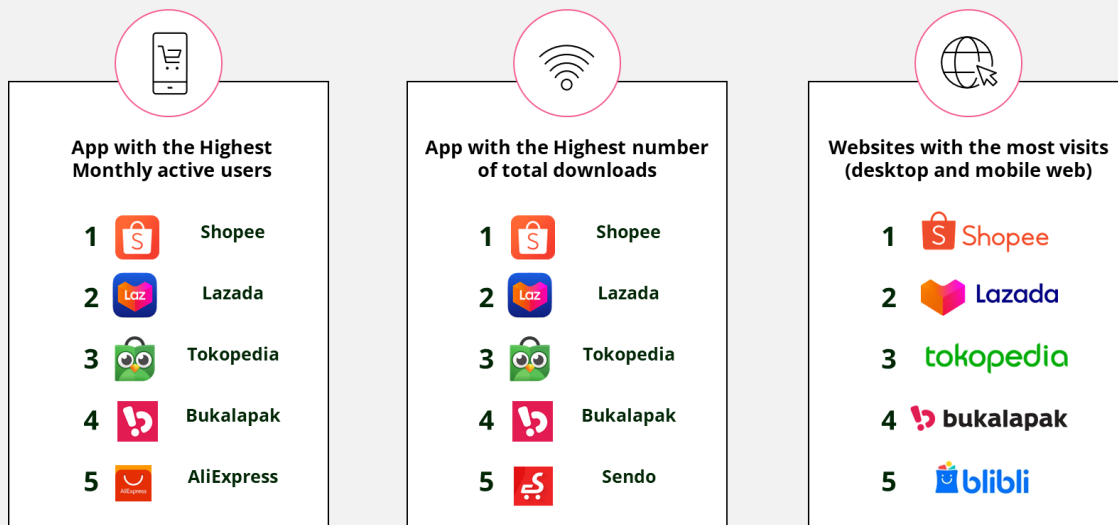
App with the Highest Monthly active users

1 Shopee
2 Laz Lazada
3 Tokopedia
4 Bukalapak
5 AliExpress AliExpress

App with the Highest number of total downloads

1 Shopee
2 Laz Lazada
3 Tokopedia
4 Bukalapak
5 Sendo

Websites with the most visits (desktop and mobile web)

1 Shopee
2 Lazada
3 tokopedia
4 bukalapak
5 blibli